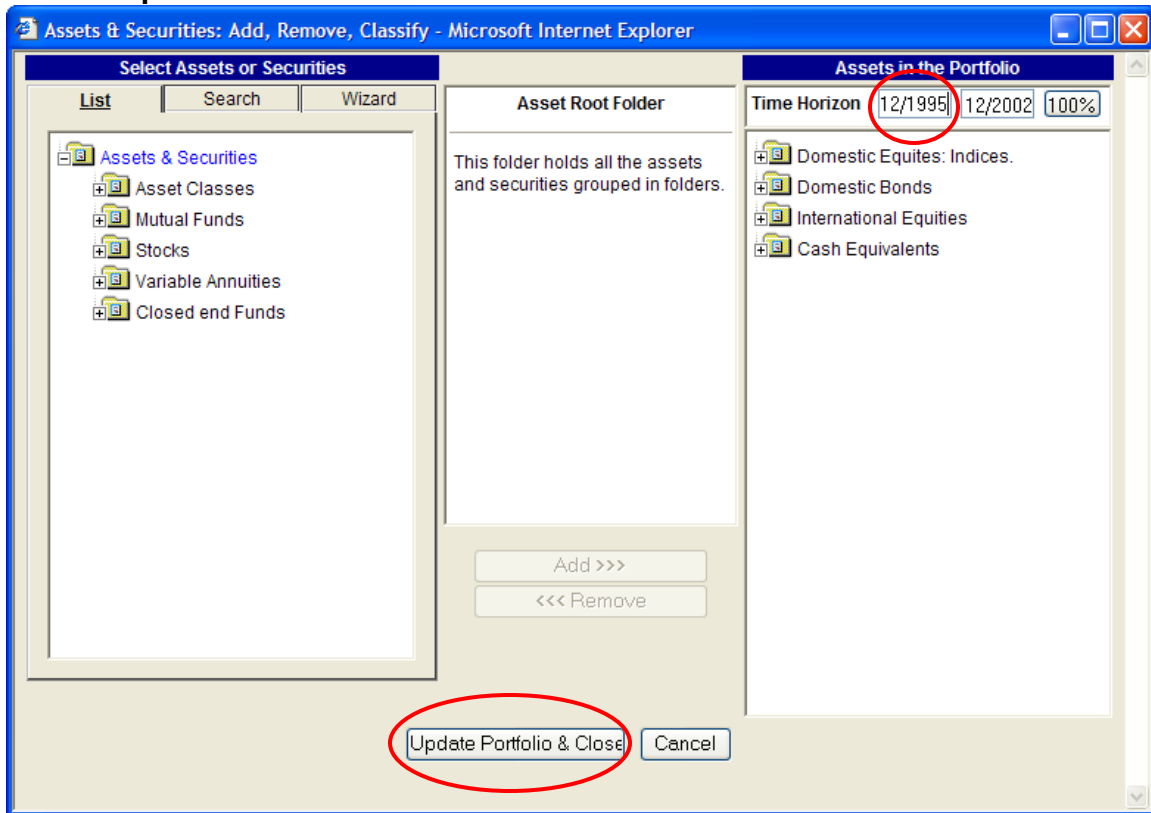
Assets & Securities: Add, Remove, Classify - Microsoft Internet Explorer

Select Assets or Securities

List | Search | Wizard

Assets & Securities
Asset Classes
Mutual Funds
Stocks
Variable Annuities
Closed end Funds

Asset Root Folder

This folder holds all the assets and securities grouped in folders.

Add >>>
<<< Remove

Assets in the Portfolio

Time Horizon 12/1995 12/2002 100%

Domestic Equites: Indices.
Domestic Bonds
International Equities
Cash Equivalents

Update Portfolio & Close | Cancel